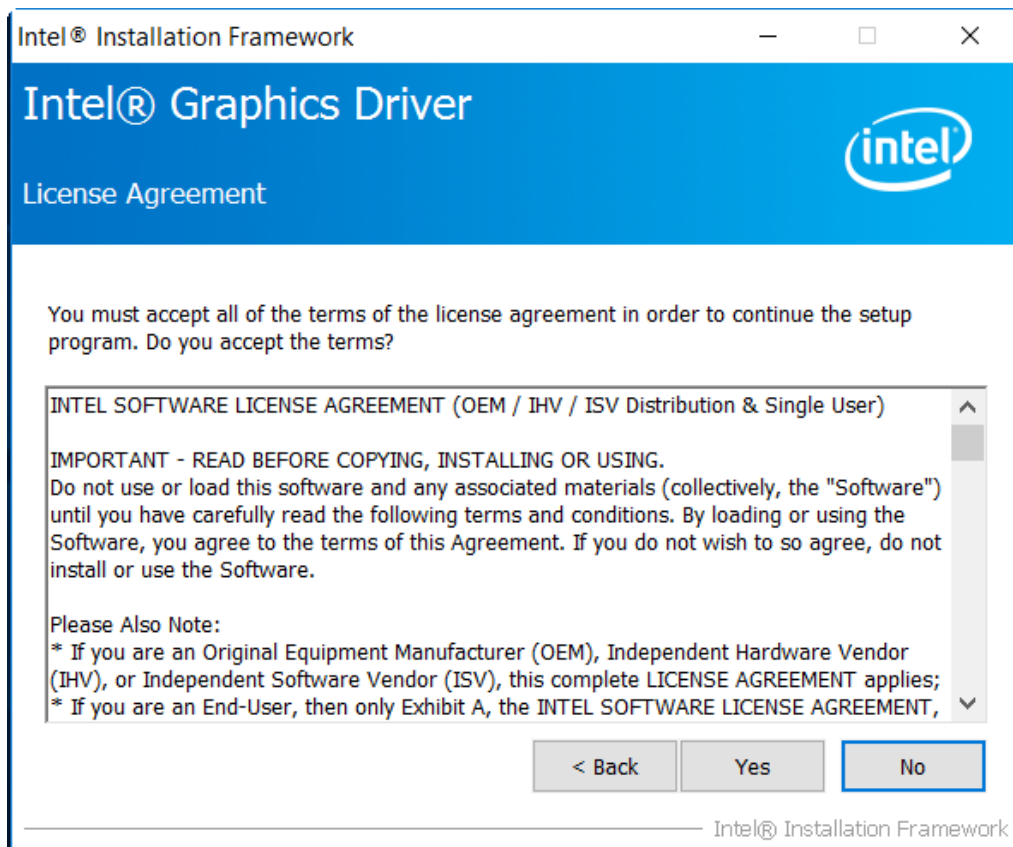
Intel® Installation Framework

Intel® Graphics Driver

License Agreement

intel

You must accept all of the terms of the license agreement in order to continue the setup program. Do you accept the terms?

INTEL SOFTWARE LICENSE AGREEMENT (OEM / IHV / ISV Distribution & Single User)

IMPORTANT - READ BEFORE COPYING, INSTALLING OR USING.
Do not use or load this software and any associated materials (collectively, the "Software") until you have carefully read the following terms and conditions. By loading or using the Software, you agree to the terms of this Agreement. If you do not wish to so agree, do not install or use the Software.

Please Also Note:
* If you are an Original Equipment Manufacturer (OEM), Independent Hardware Vendor (IHV), or Independent Software Vendor (ISV), this complete LICENSE AGREEMENT applies;
* If you are an End-User, then only Exhibit A, the INTEL SOFTWARE LICENSE AGREEMENT,

< Back | Yes | No

Intel® Installation Framework